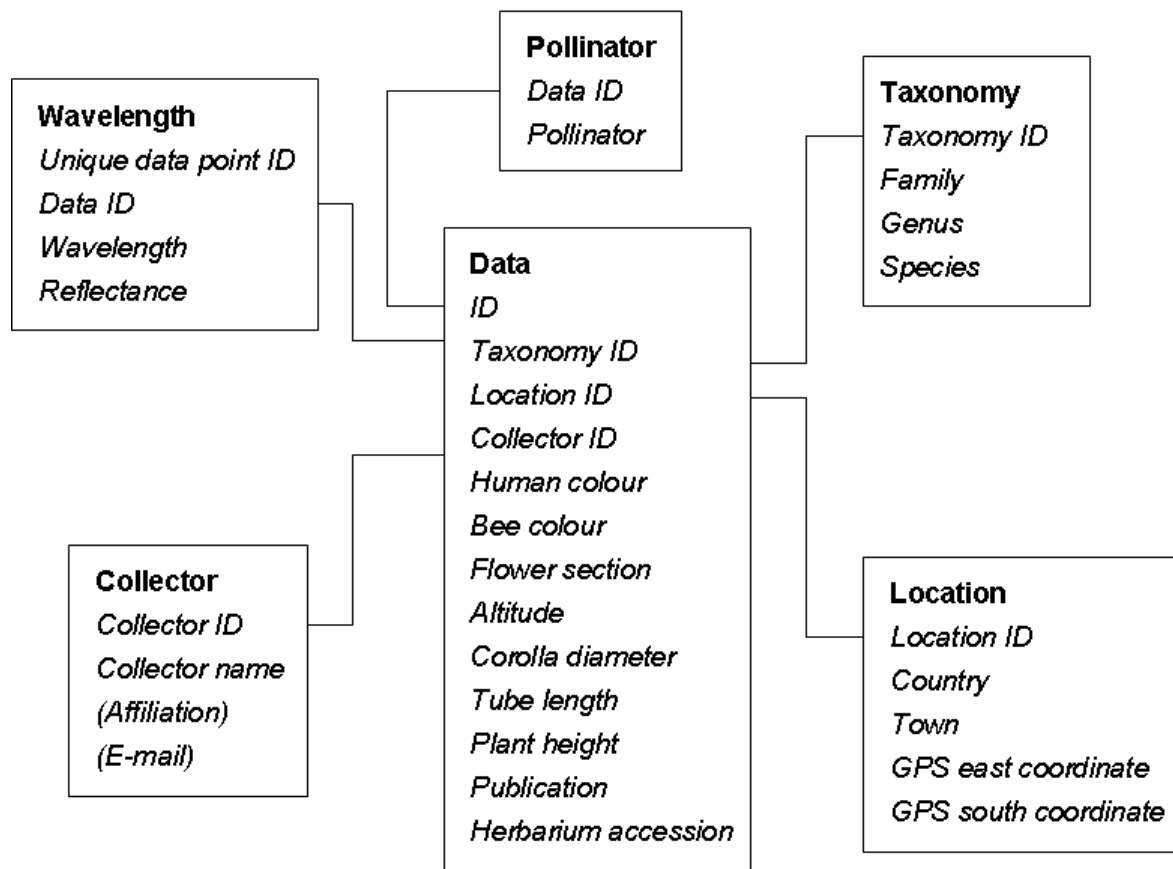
Pollinator
Data ID
Pollinator

Wavelength
Unique data point ID
Data ID
Wavelength
Reflectance

Taxonomy
Taxonomy ID
Family
Genus
Species

Data
ID
Taxonomy ID
Location ID
Collector ID
Human colour
Bee colour
Flower section
Altitude
Corolla diameter
Tube length
Plant height
Publication
Herbarium accession

Collector
Collector ID
Collector name
(Affiliation)
(E-mail)

Location
Location ID
Country
Town
GPS east coordinate
GPS south coordinate